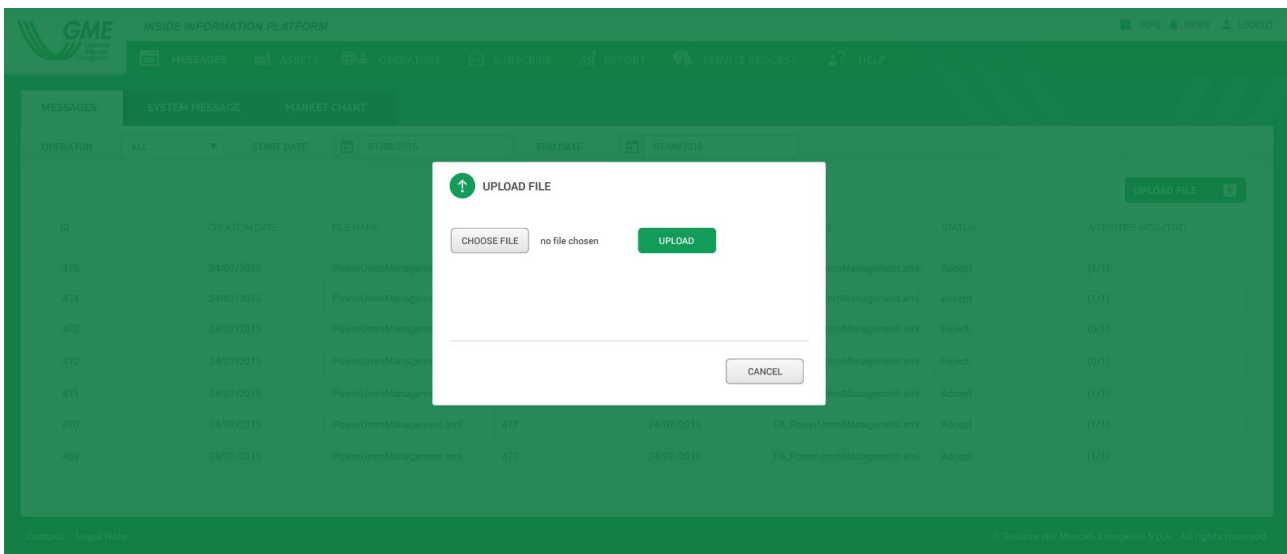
GME Gestore Mercati Energetici

INSIDE INFORMATION PLATFORM

INFO NEWS LOGOUT

MESSAGES ASSETS OPERATORS SUBSCRIBE REPORT SERVICE REQUEST HELP

MESSAGES SYSTEM MESSAGE MARKET CHART

OPERATOR ALL START DATE 07/09/2015 END DATE 07/09/2015

UPLOAD FILE

| ID | CREATION DATE | FILE NAME | | | FILE | STATUS | ACTIVITIES (ACC/TOT) |
|---|---|---|---|---|---|---|---|
| 475 | 24/07/2015 | PowerUmmManagem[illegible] | | | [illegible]mmManagement.xml | Accept | (1/1) |
| 474 | 24/07/2015 | PowerUmmManagem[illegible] | | | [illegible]mmManagement.xml | Accept | (1/1) |
| 473 | 24/07/2015 | PowerUmmManagem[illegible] | | | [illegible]mmManagement.xml | Reject | (0/1) |
| 472 | 24/07/2015 | PowerUmmManagem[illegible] | | | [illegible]mmManagement.xml | Reject | (0/1) |
| 471 | 24/07/2015 | PowerUmmManagem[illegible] | | | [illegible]mmManagement.xml | Accept | (1/1) |
| 470 | 24/07/2015 | PowerUmmManagement.xml | 477 | 24/07/2015 | FA_PowerUmmManagement.xml | Accept | (1/1) |
| 469 | 24/07/2015 | PowerUmmManagement.xml | 477 | 24/07/2015 | FA_PowerUmmManagement.xml | Accept | (1/1) |

UPLOAD FILE

CHOOSE FILE no file chosen UPLOAD

CANCEL

Contact Legal Note

© Gestore dei Mercati Energetici S.p.A. All rights reserved